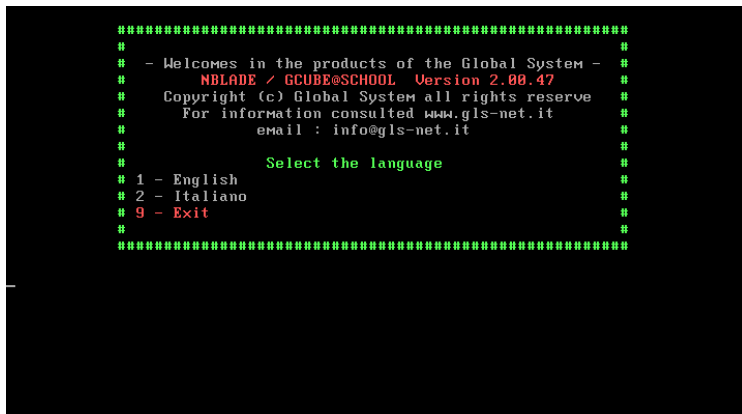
########################################################
#                                                      #
#  - Welcomes in the products of the Global System -   #
#        NBLADE / GCUBE@SCHOOL  Version 2.00.47        #
#     Copyright (c) Global System all rights reserve   #
#       For information consulted www.gls-net.it       #
#              email : info@gls-net.it                 #
#                                                      #
#                 Select the language                  #
# 1 - English                                          #
# 2 - Italiano                                         #
# 9 - Exit                                             #
#                                                      #
########################################################